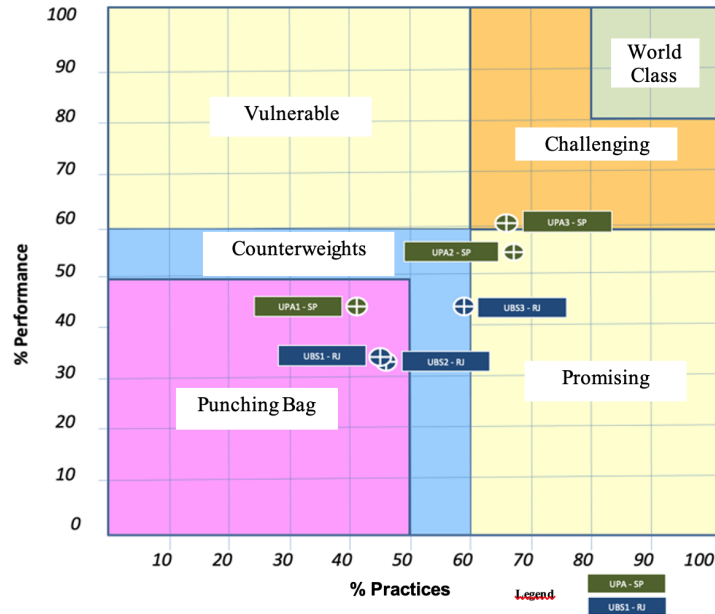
100
90
80
70
60
50
40
30
20
10
0

% Performance

World Class

Vulnerable

Challenging

UPA3 - SP

Counterweights

UPA2 - SP

UPA1 - SP

UBS3 - RJ

UBS1 - RJ

UBS2 - RJ

Promising

Punching Bag

10 20 30 40 50 60 70 80 90 100

% Practices

Legend

UPA - SP

UBS1 - RJ